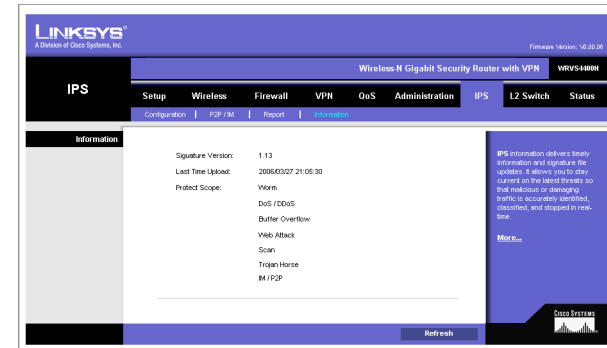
LINKSYS®
A Division of Cisco Systems, Inc.

Firmware Version: V0.00.06

IPS

Wireless-N Gigabit Security Router with VPN WRVS4400N

Setup Wireless Firewall VPN QoS Administration IPS L2 Switch Status

Configuration | P2P / IM | Report | Information

Information

Siguature Version: 1.13
Last Time Upload: 2006/03/27 21:05:30
Protect Scope: Worm
DoS / DDoS
Buffer Overflow
Web Attack
Scan
Trojan Horse
IM / P2P

IPS information delivers timely information and signature file updates. It allows you to stay current on the latest threats so that malicious or damaging traffic is accurately identified, classified, and stopped in real-time.

More...

Refresh

CISCO SYSTEMS